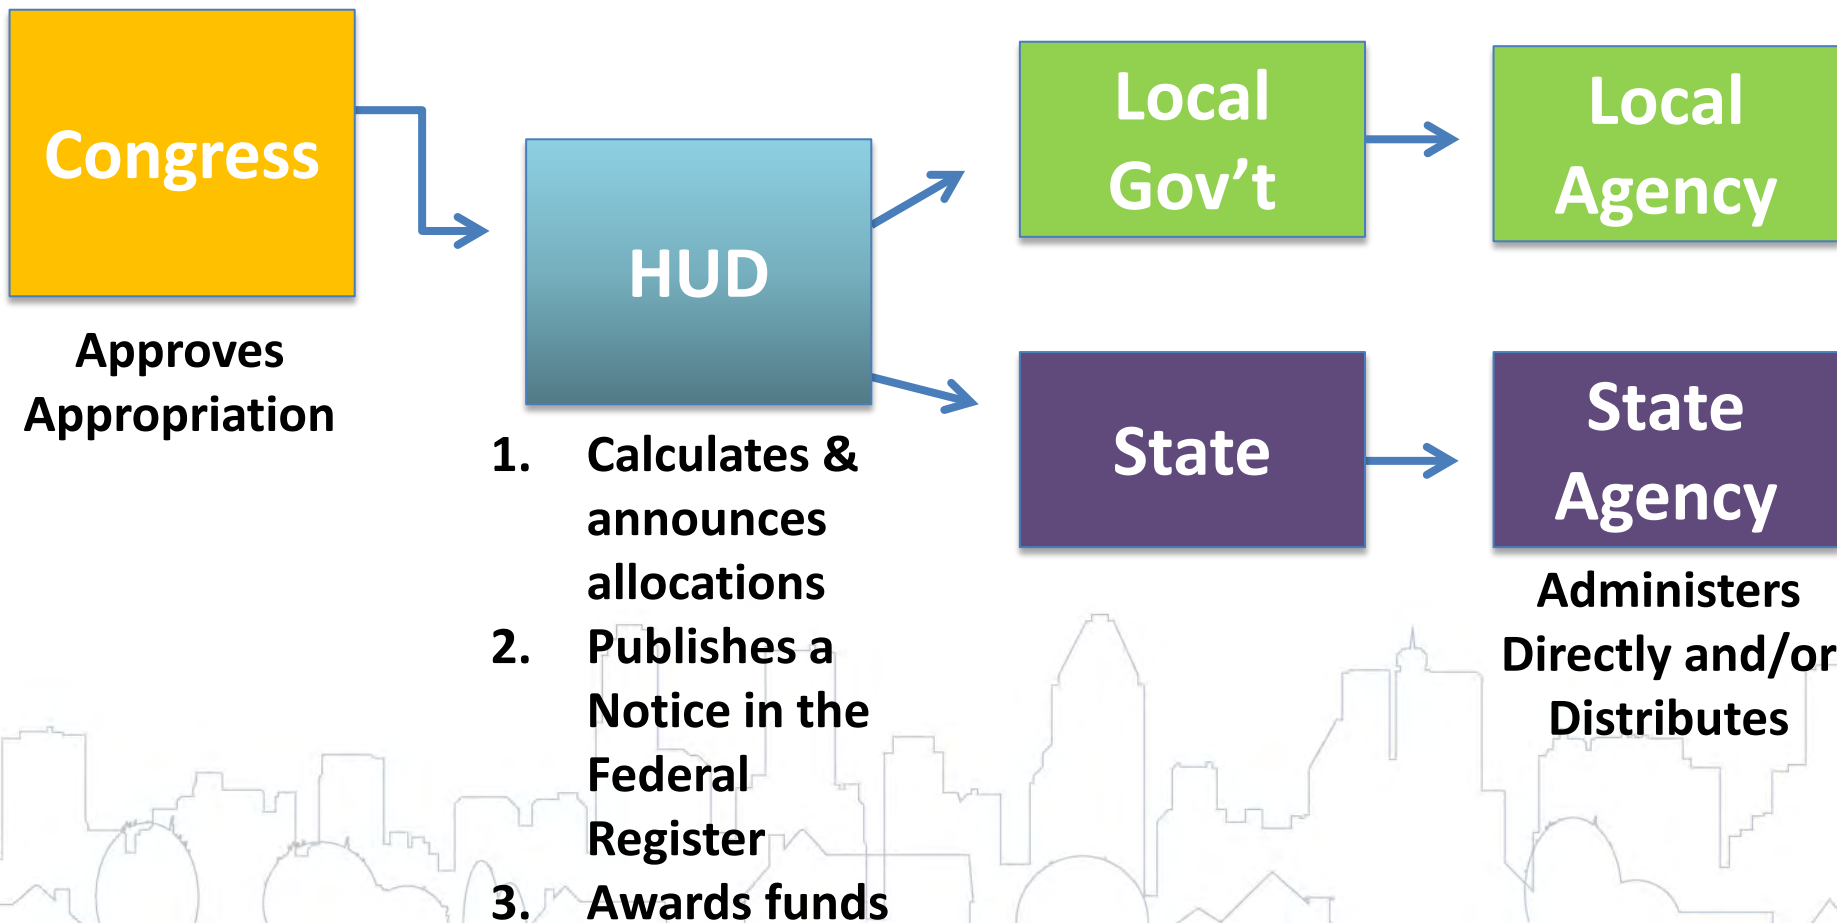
Congress

Approves Appropriation

HUD

1. Calculates & announces allocations
2. Publishes a Notice in the Federal Register
3. Awards funds

Local Gov't

Local Agency

State

State Agency

Administers Directly and/or Distributes